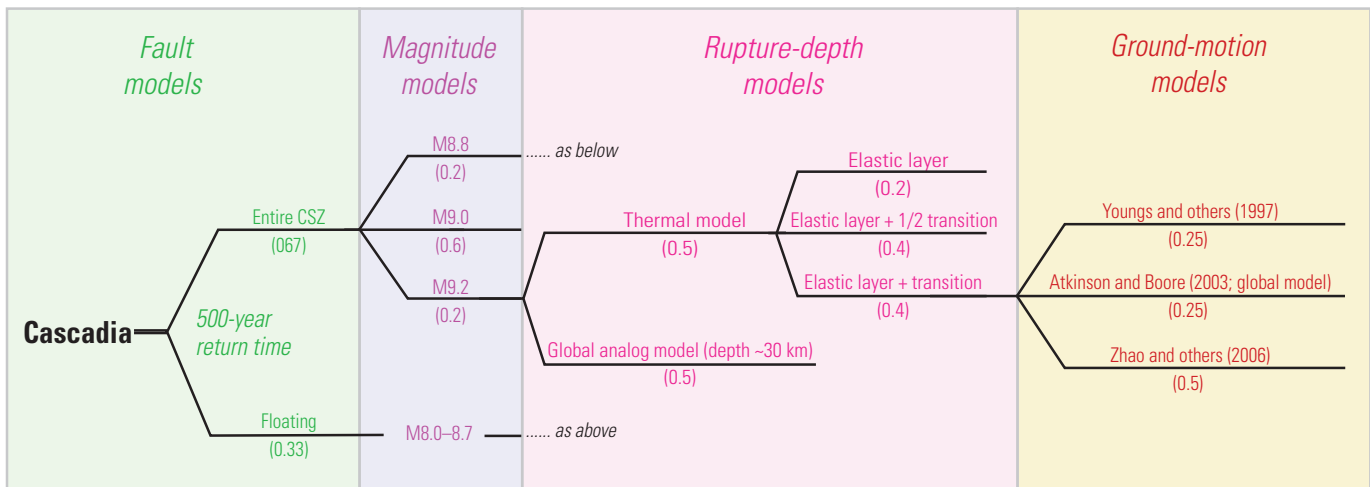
Fault models

Magnitude models

Rupture-depth models

Ground-motion models

M8.8
(0.2)
...... as below

Elastic layer
(0.2)

Entire CSZ
(067)

M9.0
(0.6)

Thermal model
(0.5)

Elastic layer + 1/2 transition
(0.4)

Youngs and others (1997)
(0.25)

M9.2
(0.2)

Elastic layer + transition
(0.4)

Atkinson and Boore (2003; global model)
(0.25)

Cascadia

500-year return time

Global analog model (depth ~30 km)
(0.5)

Zhao and others (2006)
(0.5)

Floating
(0.33)

M8.0–8.7
...... as above